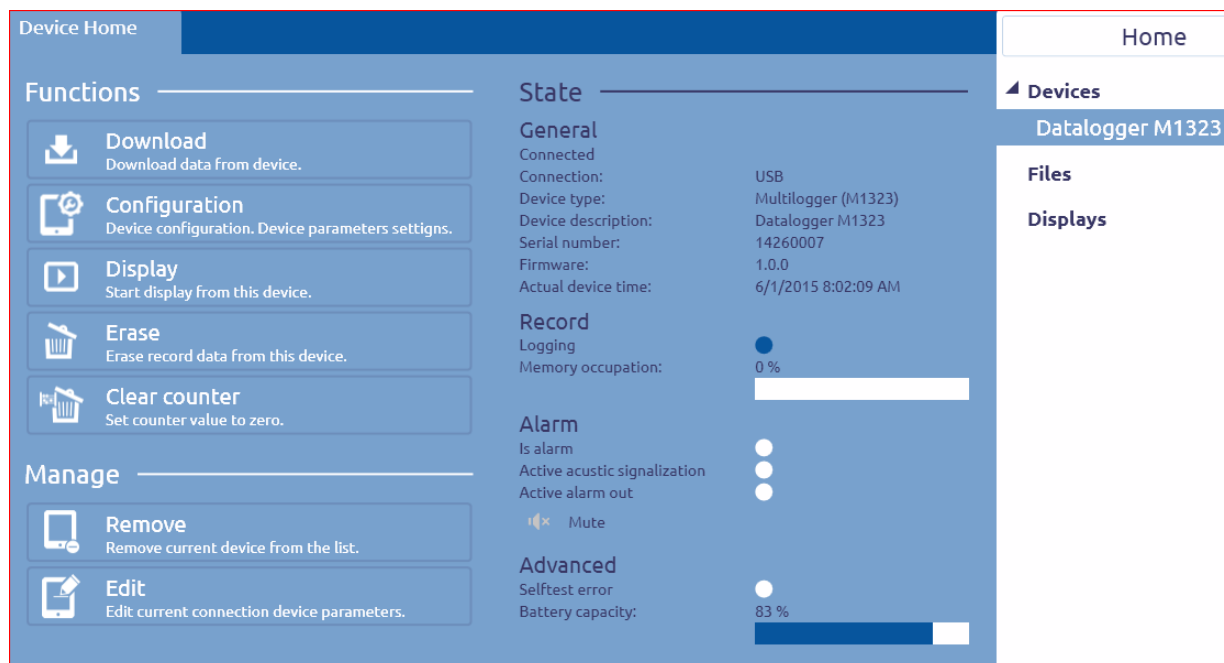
Device Home

Functions

Download
Download data from device.

Configuration
Device configuration. Device parameters settigns.

Display
Start display from this device.

Erase
Erase record data from this device.

Clear counter
Set counter value to zero.

Manage

Remove
Remove current device from the list.

Edit
Edit current connection device parameters.

State

General
Connected
Connection: USB
Device type: Multilogger (M1323)
Device description: Datalogger M1323
Serial number: 14260007
Firmware: 1.0.0
Actual device time: 6/1/2015 8:02:09 AM

Record
Logging
Memory occupation: 0 %

Alarm
Is alarm
Active acustic signalization
Active alarm out
Mute

Advanced
Selftest error
Battery capacity: 83 %

Home
Devices
Datalogger M1323
Files
Displays